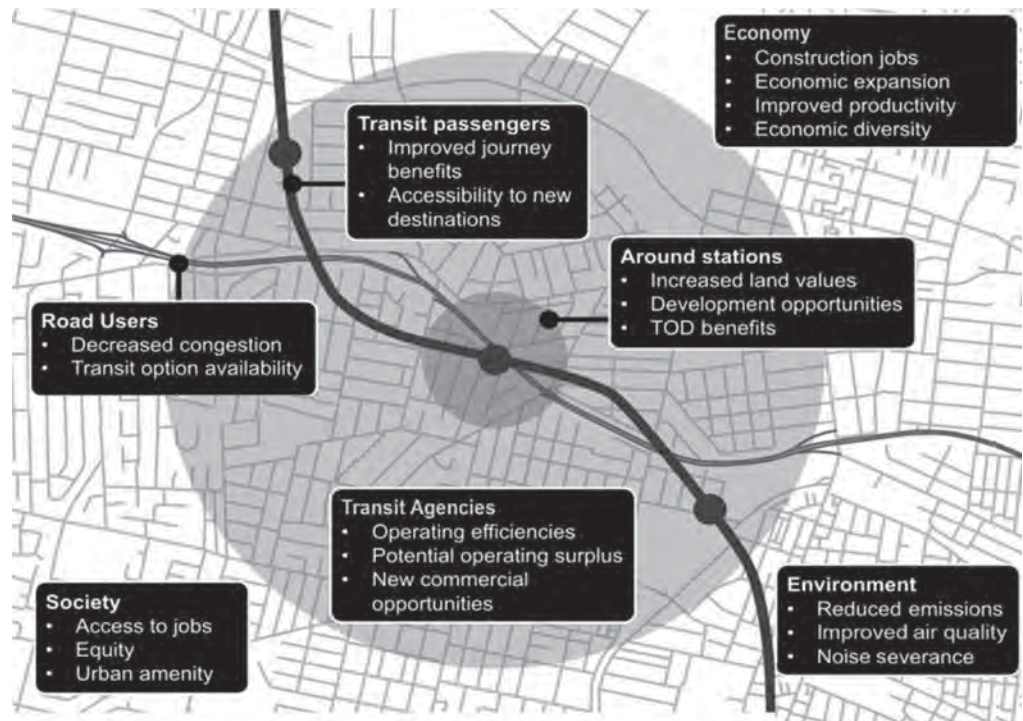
Economy
• Construction jobs
• Economic expansion
• Improved productivity
• Economic diversity

Transit passengers
• Improved journey benefits
• Accessibility to new destinations

Around stations
• Increased land values
• Development opportunities
• TOD benefits

Road Users
• Decreased congestion
• Transit option availability

Transit Agencies
• Operating efficiencies
• Potential operating surplus
• New commercial opportunities

Environment
• Reduced emissions
• Improved air quality
• Noise severance

Society
• Access to jobs
• Equity
• Urban amenity